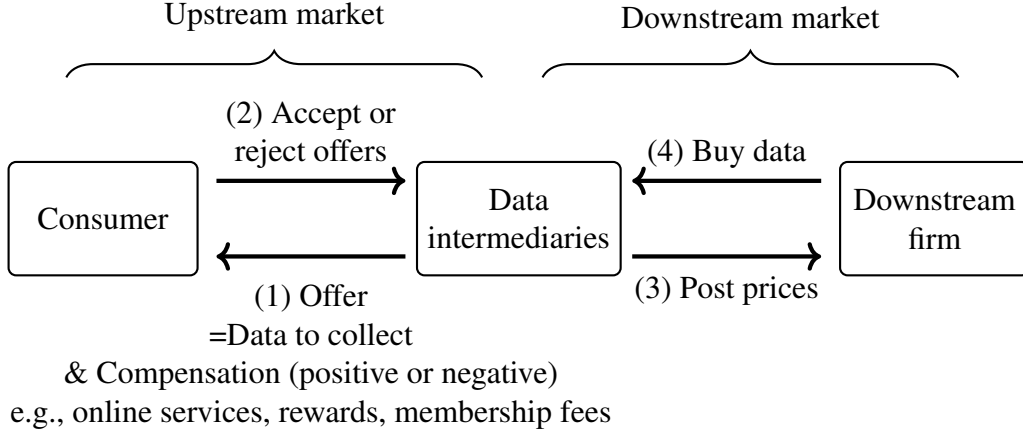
Upstream market

Downstream market

(2) Accept or reject offers

(4) Buy data

Consumer

Data intermediaries

Downstream firm

(1) Offer =Data to collect & Compensation (positive or negative) e.g., online services, rewards, membership fees

(3) Post prices